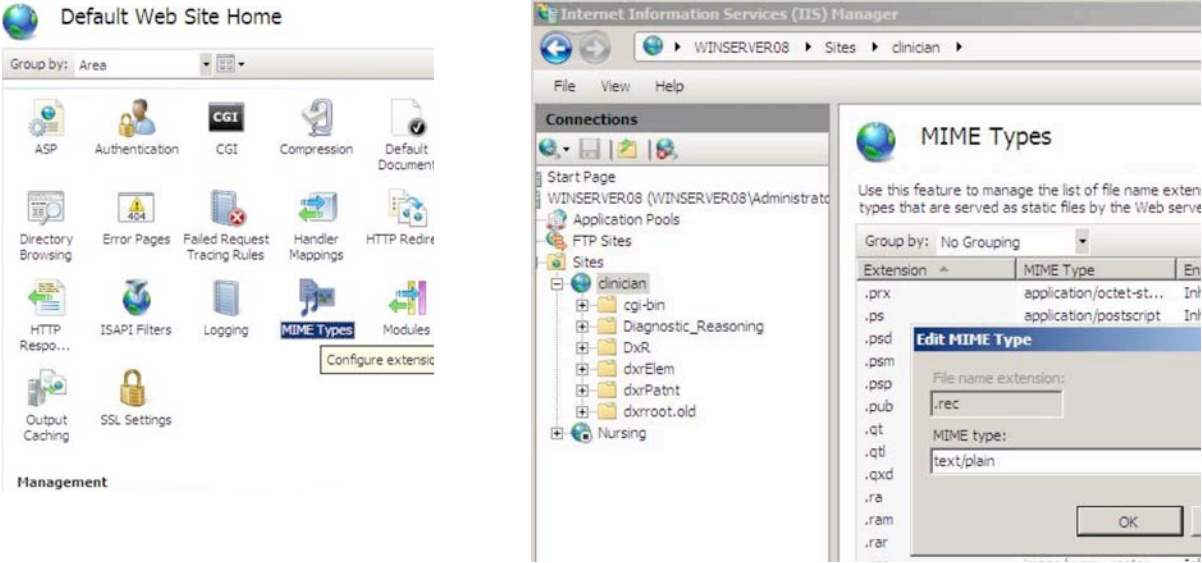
Default Web Site Home

Group by: Area

CGI

ASP
Authentication
CGI
Compression
Default Document

404

Directory Browsing
Error Pages
Failed Request Tracing Rules
Handler Mappings
HTTP Redire

HTTP Respo...
ISAPI Filters
Logging
MIME Types
Modules

Configure extensio

Output Caching
SSL Settings

Management

Internet Information Services (IIS) Manager

WINSERVER08 ▸ Sites ▸ clinician ▸

File View Help

Connections

Start Page
WINSERVER08 (WINSERVER08\Administrato
Application Pools
FTP Sites
Sites
clinician
cgi-bin
Diagnostic_Reasoning
DxR
dxrElem
dxrPatnt
dxrroot.old
Nursing

MIME Types

Use this feature to manage the list of file name exten types that are served as static files by the Web serve

Group by: No Grouping

| Extension | MIME Type | En |
|---|---|---|
| .prx | application/octet-st... | Inh |
| .ps | application/postscript | Inh |
| .psd | | |
| .psm | | |
| .psp | | |
| .pub | | |
| .qt | | |
| .qtl | | |
| .qxd | | |
| .ra | | |
| .ram | | |
| .rar | | |

Edit MIME Type

File name extension:
.rec

MIME type:
text/plain

OK